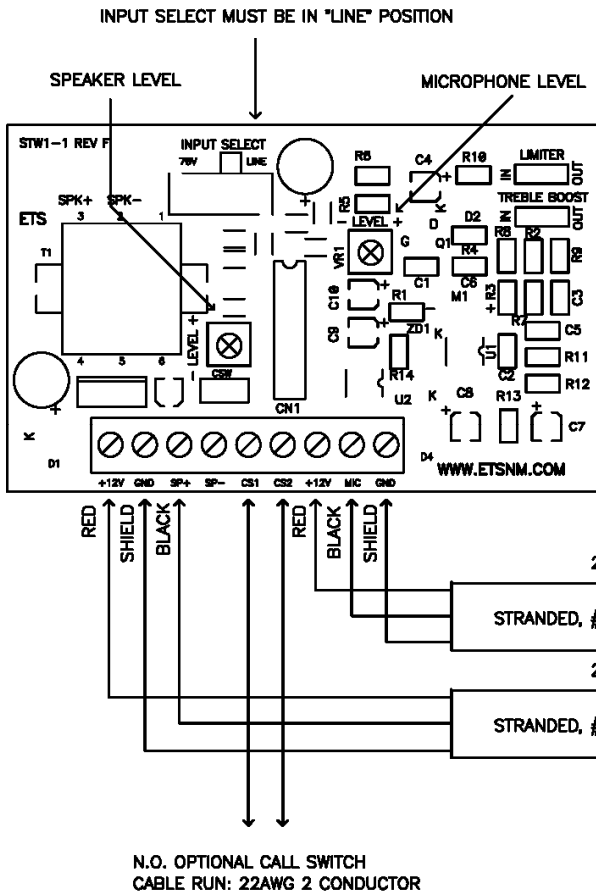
INPUT SELECT MUST BE IN "LINE" POSITION

SPEAKER LEVEL

MICROPHONE LEVEL

STW1-1 REV F

INPUT SELECT

70V LINE

R6

C4

R10

LIMITER

IN OUT

TREBLE BOOST

IN OUT

SPK+ SPK-

3 2 1

ETS

T1

R5

LEVEL

D

D2

G

Q1

R4

R8

R2

R9

VR1

C1

C6

M1

R3

C3

C10

R1

R7

C5

C9

ZD1

K

+ LEVEL -

CSW

R14

U1

C2

R11

R12

4 5 6

U2

K

C8

R13

C7

CN1

K

D1

D4

WWW.ETSNM.COM

+12V GND SP+ SP- CS1 CS2 +12V MIC GND

RED

SHIELD

BLACK

RED

BLACK

SHIELD

STRANDED, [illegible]

STRANDED, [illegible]

N.O. OPTIONAL CALL SWITCH
CABLE RUN: 22AWG 2 CONDUCTOR